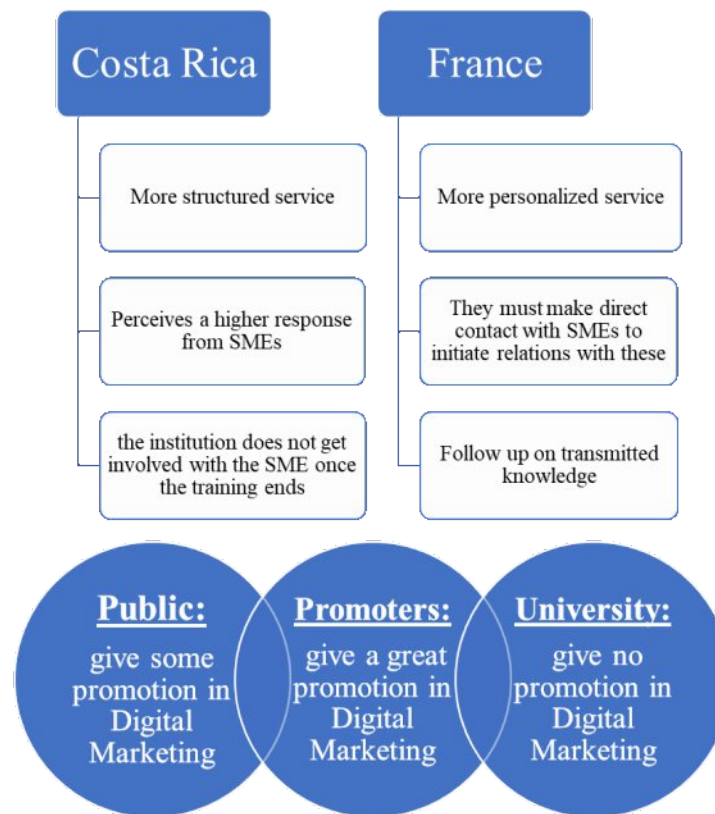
Costa Rica

More structured service

Perceives a higher response from SMEs

the institution does not get involved with the SME once the training ends

France

More personalized service

They must make direct contact with SMEs to initiate relations with these

Follow up on transmitted knowledge

Public:
give some promotion in Digital Marketing

Promoters:
give a great promotion in Digital Marketing

University:
give no promotion in Digital Marketing